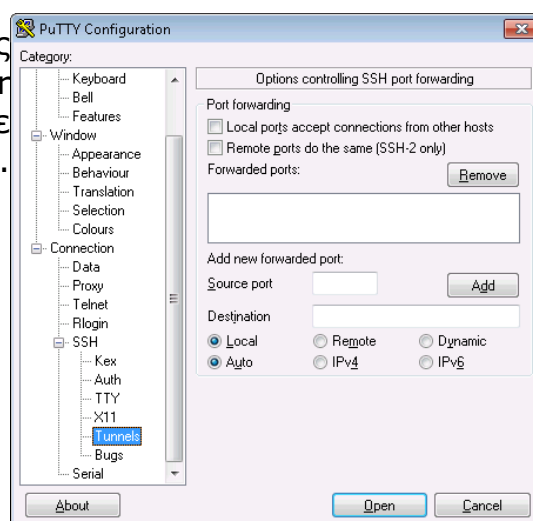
PuTTY Configuration

Category:

Keyboard
Bell
Features
Window
Appearance
Behaviour
Translation
Selection
Colours
Connection
Data
Proxy
Telnet
Rlogin
SSH
Kex
Auth
TTY
X11
Tunnels
Bugs
Serial

Options controlling SSH port forwarding

Port forwarding
Local ports accept connections from other hosts
Remote ports do the same (SSH-2 only)
Forwarded ports:
Remove

Add new forwarded port:
Source port
Add
Destination
Local
Remote
Dynamic
Auto
IPv4
IPv6

About
Open
Cancel